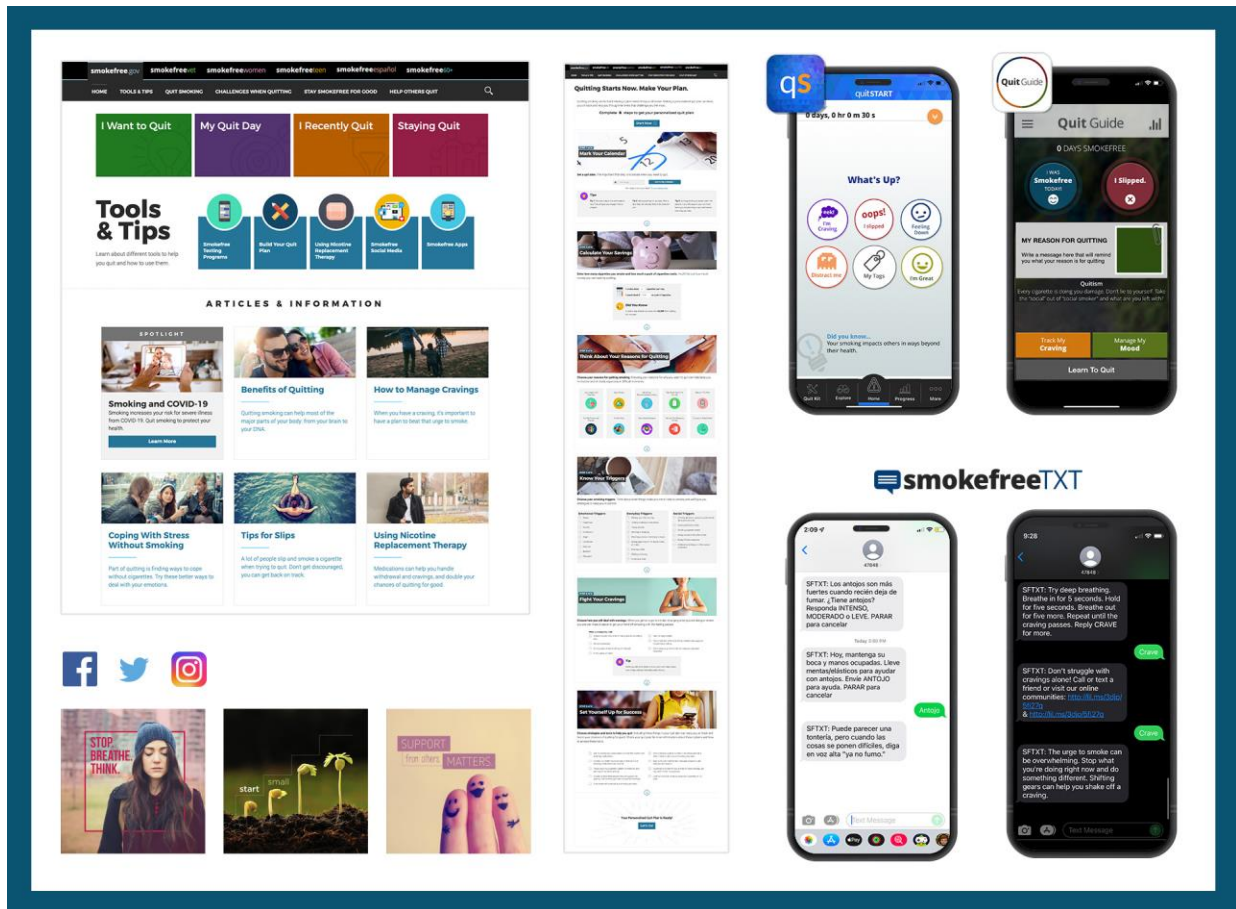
smokefree.gov smokefreevet smokefreewomen smokefreeteen smokefreeespañol smokefree60+

HOME TOOLS & TIPS QUIT SMOKING CHALLENGES WHEN QUITTING STAY SMOKEFREE FOR GOOD HELP OTHERS QUIT

I Want to Quit
My Quit Day
I Recently Quit
Staying Quit

Tools & Tips

Learn about different tools to help you quit and how to use them.

Smokefree Texting Programs
Build Your Quit Plan
Using Nicotine Replacement Therapy
Smokefree Social Media
Smokefree Apps

ARTICLES & INFORMATION

SPOTLIGHT

Smoking and COVID-19
Smoking increases your risk for severe illness from COVID-19. Quit smoking to protect your health.
Learn More

Benefits of Quitting
Quitting smoking can help most of the major parts of your body: from your brain to your DNA.

How to Manage Cravings
When you have a craving, it's important to have a plan to beat that urge to smoke.

Coping With Stress Without Smoking
Part of quitting is finding ways to cope without cigarettes. Try these better ways to deal with your emotions.

Tips for Slips
A lot of people slip and smoke a cigarette when trying to quit. Don't get discouraged, you can get back on track.

Using Nicotine Replacement Therapy
Medications can help you handle withdrawal and cravings, and double your chances of quitting for good.

STOP. BREATHE. THINK.

start small

SUPPORT from others MATTERS

Quitting Starts Now. Make Your Plan.

Mark Your Calendar
Calculate Your Savings
Think About Your Reasons for Quitting
Know Your Triggers
Fight Your Cravings
Set Yourself Up for Success

qs
quitSTART
0 days, 0 hr 0 m 30 s
What's Up?
eek! I'm Craving
oops! I slipped
Feeling Down
Distract Me
My Tags
I'm Great
Did you know...
Your smoking impacts others in ways beyond their health.
Quit Kit Explore Home Progress More

Quit Guide
Quit Guide
0 DAYS SMOKEFREE
I WAS Smokefree TODAY
I Slipped.
MY REASON FOR QUITTING
Write a message here that will remind you what your reason is for quitting
Quitism
Every cigarette is doing you damage. Don't lie to yourself. Take the "social" out of "social smoker" and what are you left with?
Track My Craving
Manage My Mood
Learn To Quit

smokefreeTXT

2:09
47848
SFTXT: Los antojos son más fuertes cuando recién deja de fumar. ¿Tiene antojos? Responda INTENSO, MODERADO o LEVE. PARAR para cancelar
Today 3:00 PM
SFTXT: Hoy, mantenga su boca y manos ocupadas. Lleve mentas/elásticos para ayudar con antojos. Envíe ANTOJO para ayuda. PARAR para cancelar
Antojo
SFTXT: Puede parecer una tontería, pero cuando las cosas se ponen difíciles, diga en voz alta "ya no fumo."
Text Message

9:28
47848
SFTXT: Try deep breathing. Breathe in for 5 seconds. Hold for five seconds. Breathe out for five more. Repeat until the craving passes. Reply CRAVE for more.
Crave
SFTXT: Don't struggle with cravings alone! Call or text a friend or visit our online communities: http://l.ms/3do/5627g & http://l.ms/3do/5627g
Crave
SFTXT: The urge to smoke can be overwhelming. Stop what you're doing right now and do something different. Shifting gears can help you shake off a craving.
Text Message